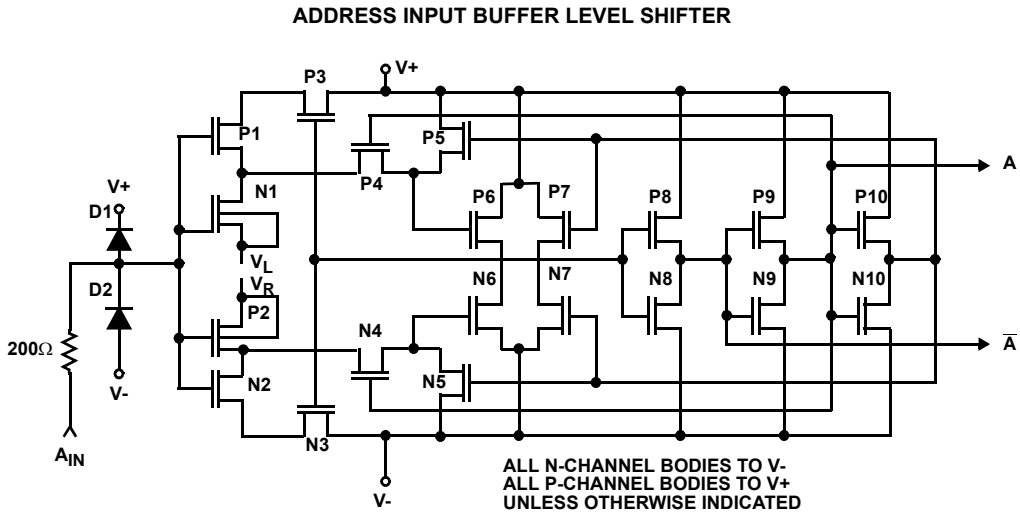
ADDRESS INPUT BUFFER LEVEL SHIFTER

V+
P3
P1
P5
P4
A
V+
D1
N1
P6
P7
P8
P9
P10
$V_L$
D2
$V_R$
P2
N6
N7
N8
N9
N10
200Ω
N4
$\overline{A}$
V-
N2
N5
N3
$A_{IN}$
V-

ALL N-CHANNEL BODIES TO V-
ALL P-CHANNEL BODIES TO V+
UNLESS OTHERWISE INDICATED